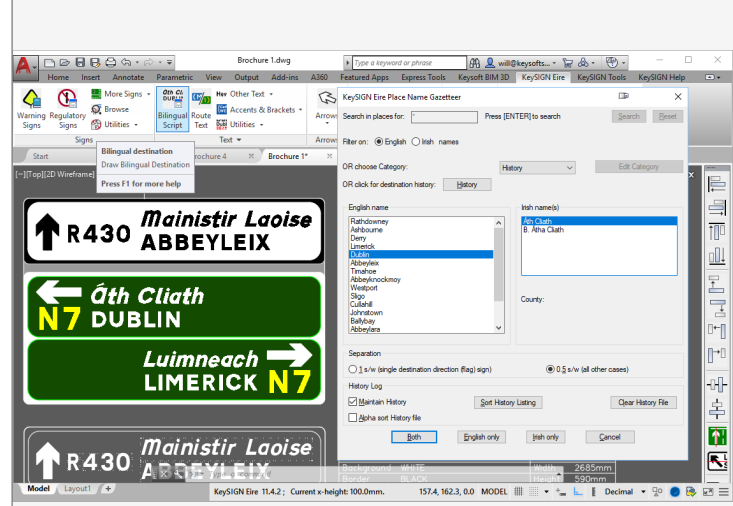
Brochure 1.dwg
Type a keyword or phrase
will@keysofts...
Home Insert Annotate Parametric View Output Add-ins A360 Featured Apps Express Tools Keysoft BIM 3D KeySIGN Eire KeySIGN Tools KeySIGN Help
Warning Signs
Regulatory Signs
More Signs
Browse
Utilities
Bilingual Script
Route Text
Other Text
Accents & Brackets
Utilities
Arrows
Signs
Text
Bilingual destination
Draw Bilingual Destination
Press F1 for more help
Start
Brochure 4
Brochure 1*
[-][Top][2D Wireframe]

R430 Mainistir Laoise ABBEYLEIX

Áth Cliath N7 DUBLIN

Luimneach LIMERICK N7

R430 Mainistir Laoise ABBEYLEIX

KeySIGN Eire Place Name Gazetteer
Search in places for:
Press [ENTER] to search
Search
Reset
Filter on: English Irish names
OR choose Category:
History
Edit Category
OR click for destination history:
History
English name
Rathdowney
Ashbourne
Derry
Limerick
Dublin
Abbeyleix
Timahoe
Abbeyknockmoy
Westport
Sligo
Cullahill
Johnstown
Ballybay
Abbeylara
Irish name(s)
Áth Cliath
B. Átha Cliath
County:
Separation
1 s/w (single destination direction (flag) sign)
0.5 s/w (all other cases)
History Log
Maintain History
Sort History Listing
Clear History File
Alpha sort History file
Both
English only
Irish only
Cancel

Background WHITE
Border BLACK
Width 2685mm
Height 590mm
Model
Layout1
KeySIGN Eire 11.4.2 ; Current x-height: 100.0mm.
157.4, 162.3, 0.0
MODEL
Decimal